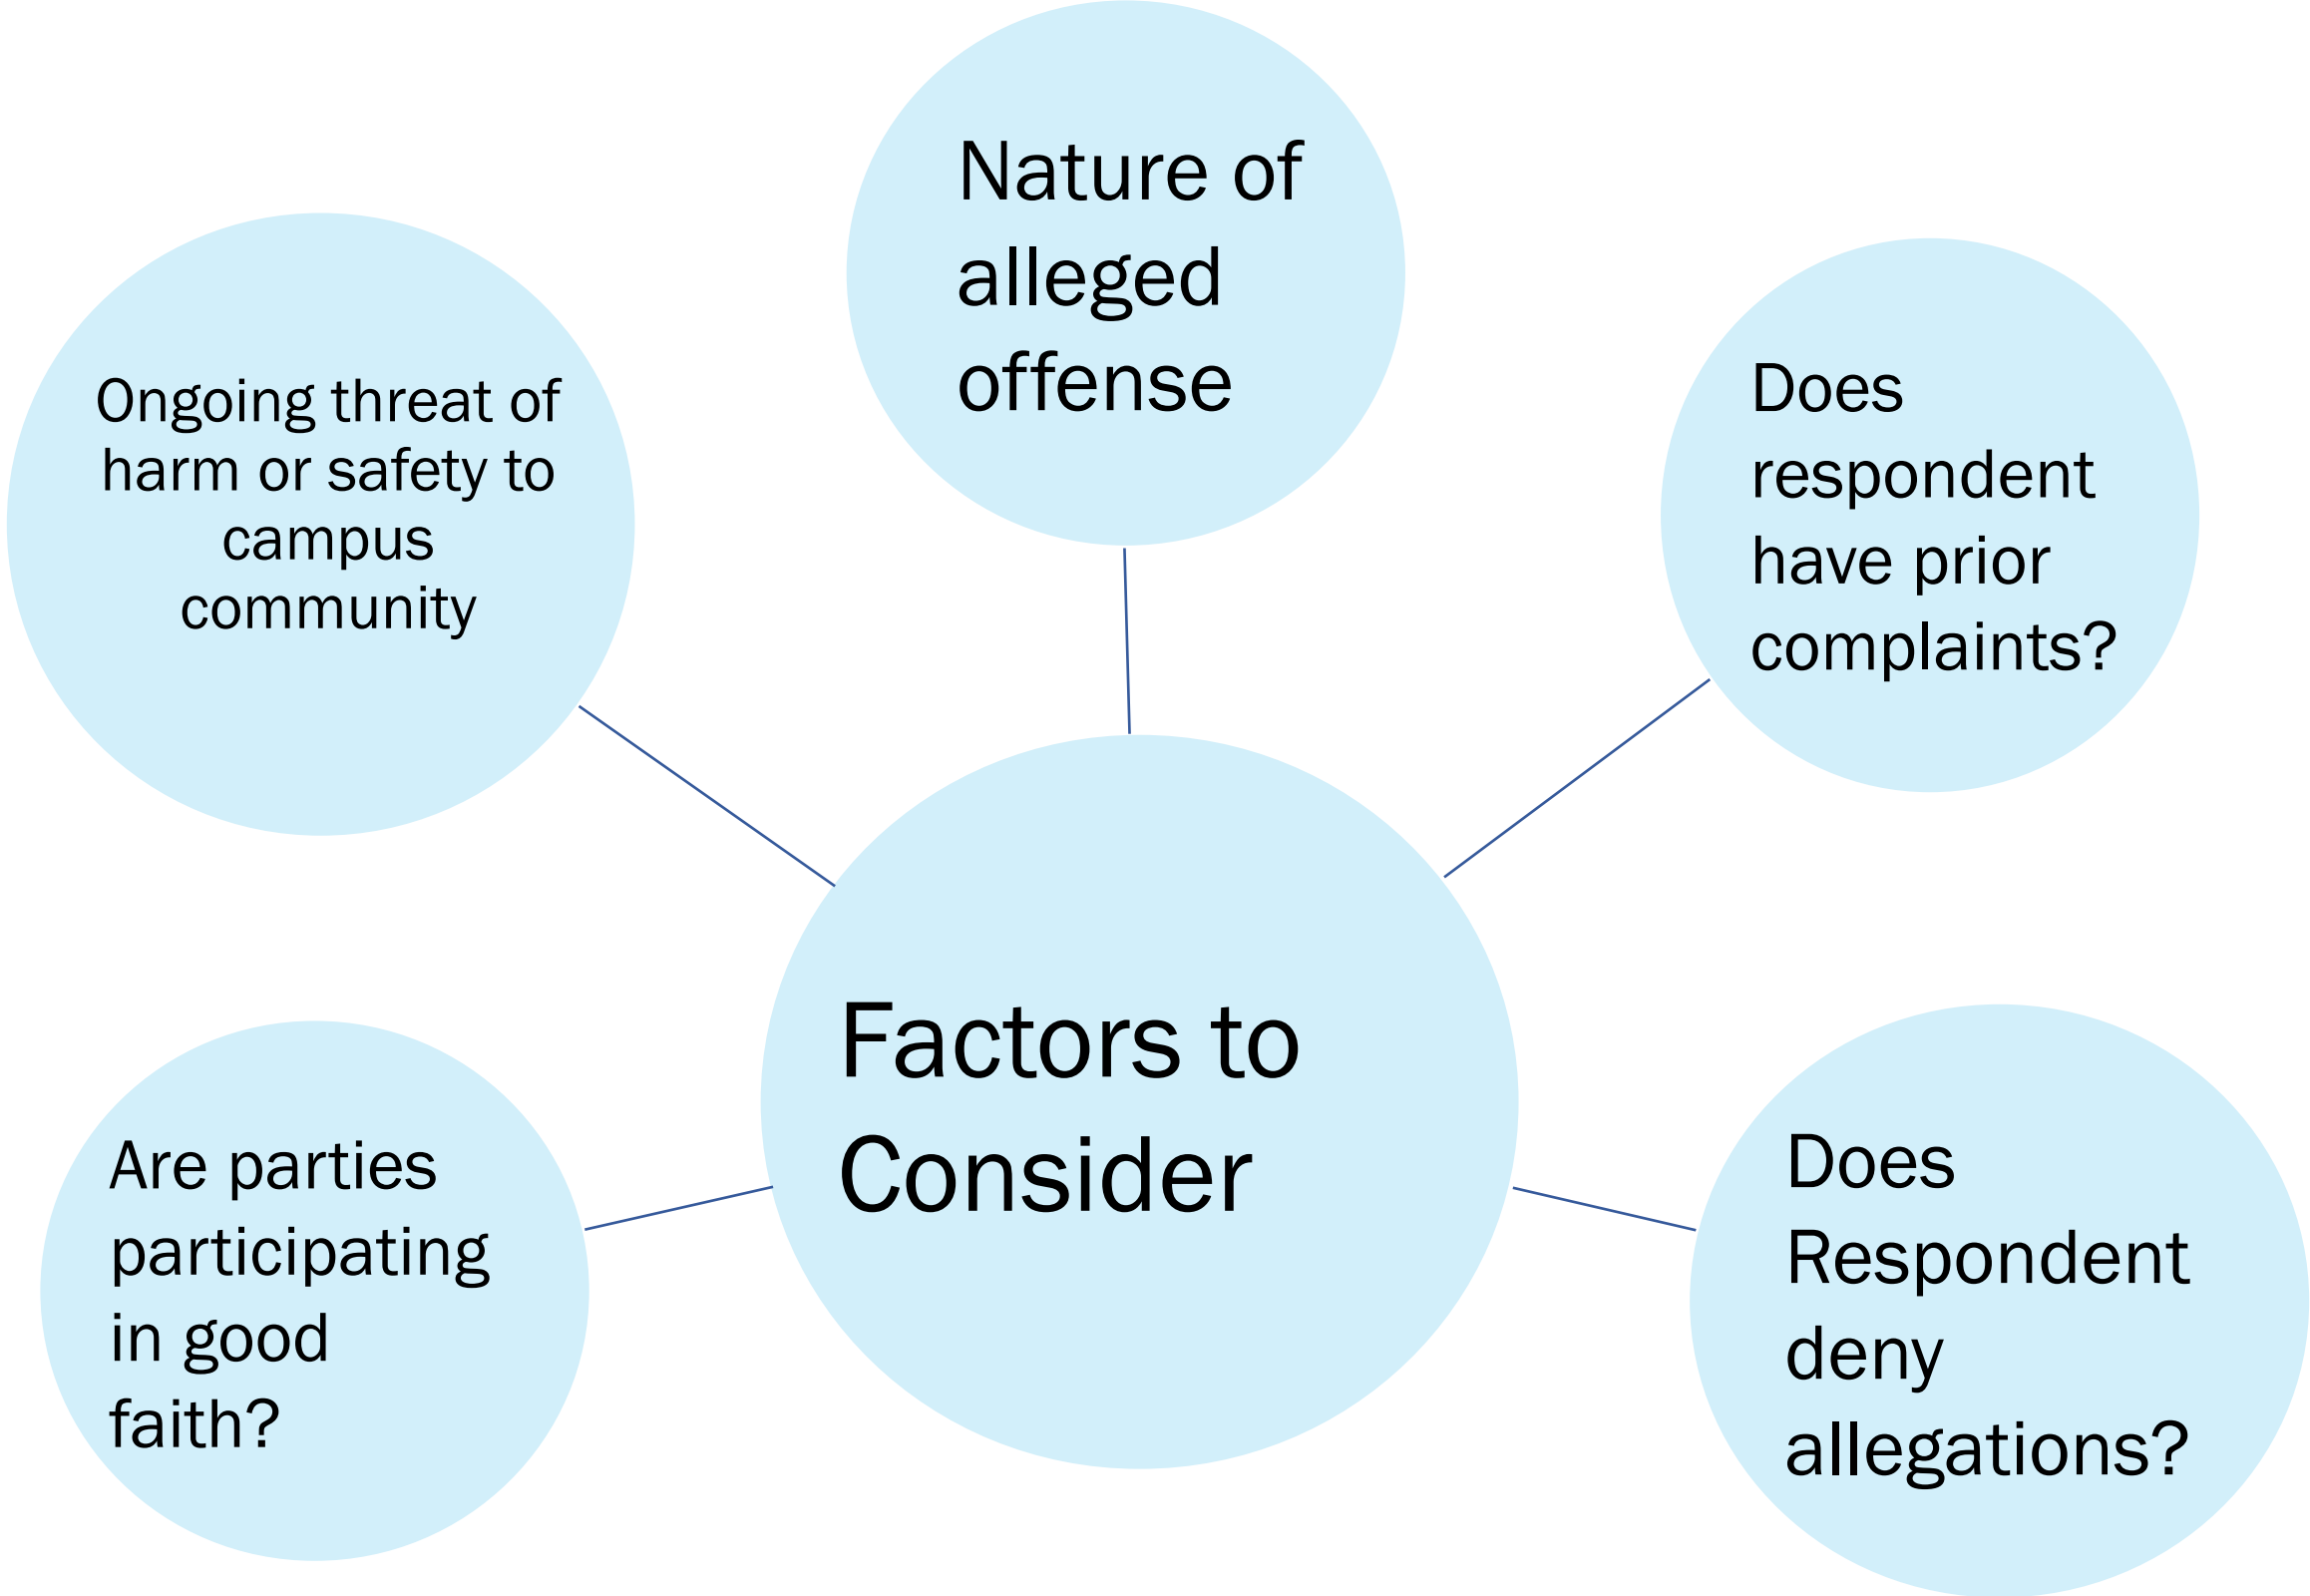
Nature of alleged offense

Ongoing threat of harm or safety to campus community

Does respondent have prior complaints?

Factors to Consider

Are parties participating in good faith?

Does Respondent deny allegations?